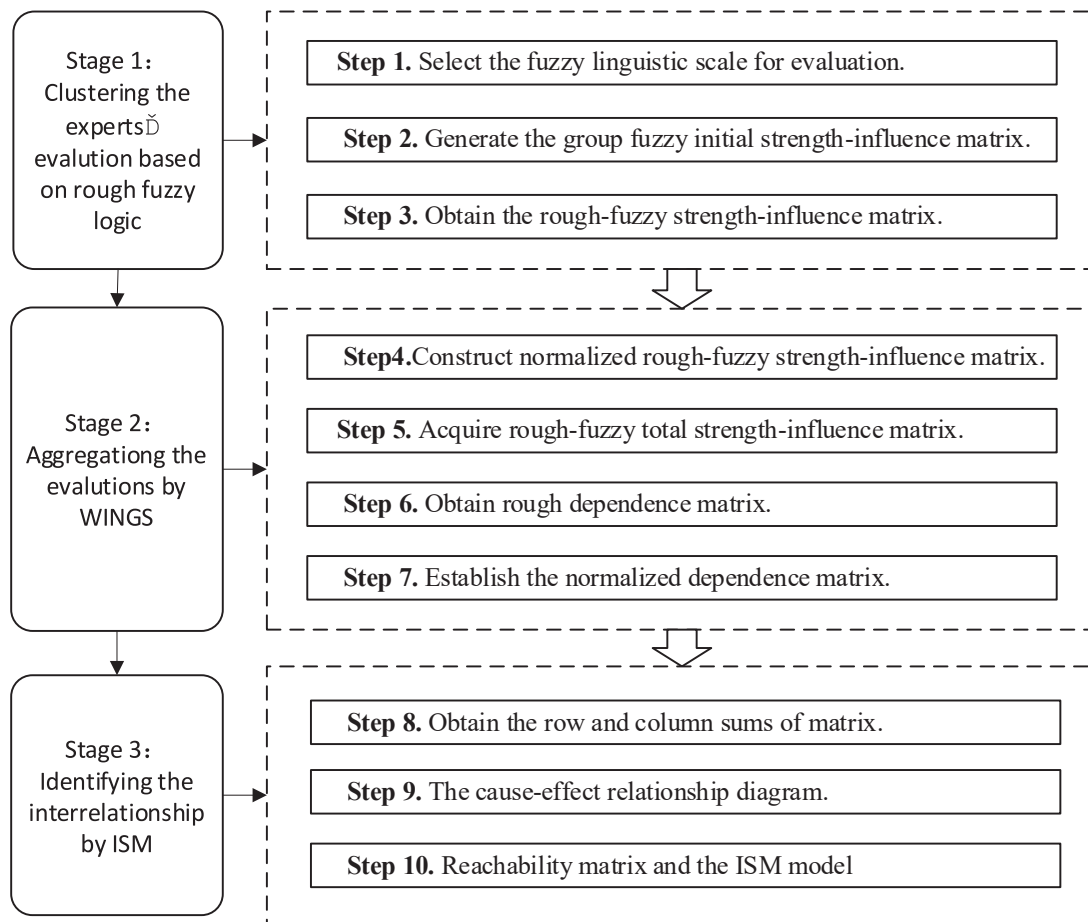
Stage 1：Clustering the expertsĎ evalution based on rough fuzzy logic

Step 1. Select the fuzzy linguistic scale for evaluation.

Step 2. Generate the group fuzzy initial strength-influence matrix.

Step 3. Obtain the rough-fuzzy strength-influence matrix.

Stage 2：Aggregationg the evalutions by WINGS

Step4.Construct normalized rough-fuzzy strength-influence matrix.

Step 5. Acquire rough-fuzzy total strength-influence matrix.

Step 6. Obtain rough dependence matrix.

Step 7. Establish the normalized dependence matrix.

Stage 3：Identifying the interrelationship by ISM

Step 8. Obtain the row and column sums of matrix.

Step 9. The cause-effect relationship diagram.

Step 10. Reachability matrix and the ISM model